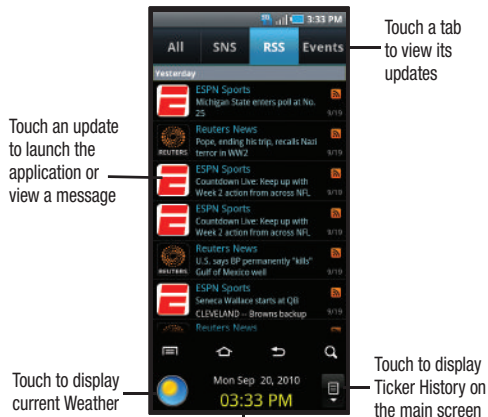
3:33 PM

All SNS RSS Events

Touch a tab to view its updates

Yesterday

ESPN Sports
Michigan State enters poll at No. 25
9/19

Reuters News
Pope, ending his trip, recalls Nazi terror in WW2
9/19

REUTERS

Touch an update to launch the application or view a message

ESPN Sports
Countdown Live: Keep up with Week 2 action from across NFL
9/19

ESPN Sports
Countdown Live: Keep up with Week 2 action from across NFL
9/19

Reuters News
U.S. says BP permanently "kills" Gulf of Mexico well
9/19

REUTERS

ESPN Sports
Seneca Wallace starts at QB
CLEVELAND — Browns backup
9/19

Reuters News

Touch to display current Weather

Mon Sep 20, 2010
03:33 PM

Touch to display Ticker History on the main screen